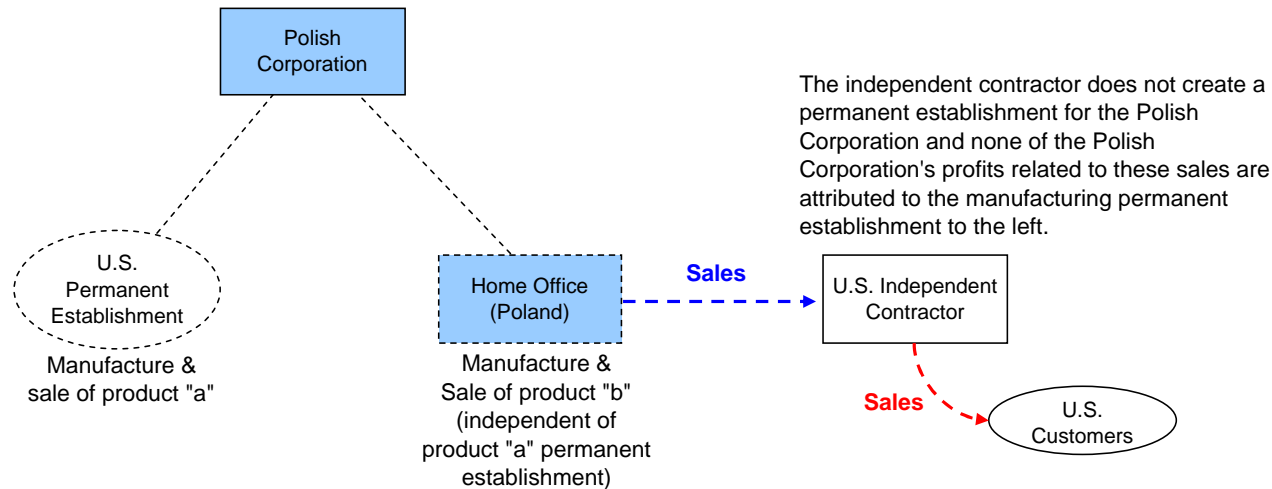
Polish Corporation

The independent contractor does not create a permanent establishment for the Polish Corporation and none of the Polish Corporation's profits related to these sales are attributed to the manufacturing permanent establishment to the left.

U.S. Permanent Establishment

Manufacture & sale of product "a"

Home Office (Poland)

Manufacture & Sale of product "b" (independent of product "a" permanent establishment)

Sales

U.S. Independent Contractor

Sales

U.S. Customers